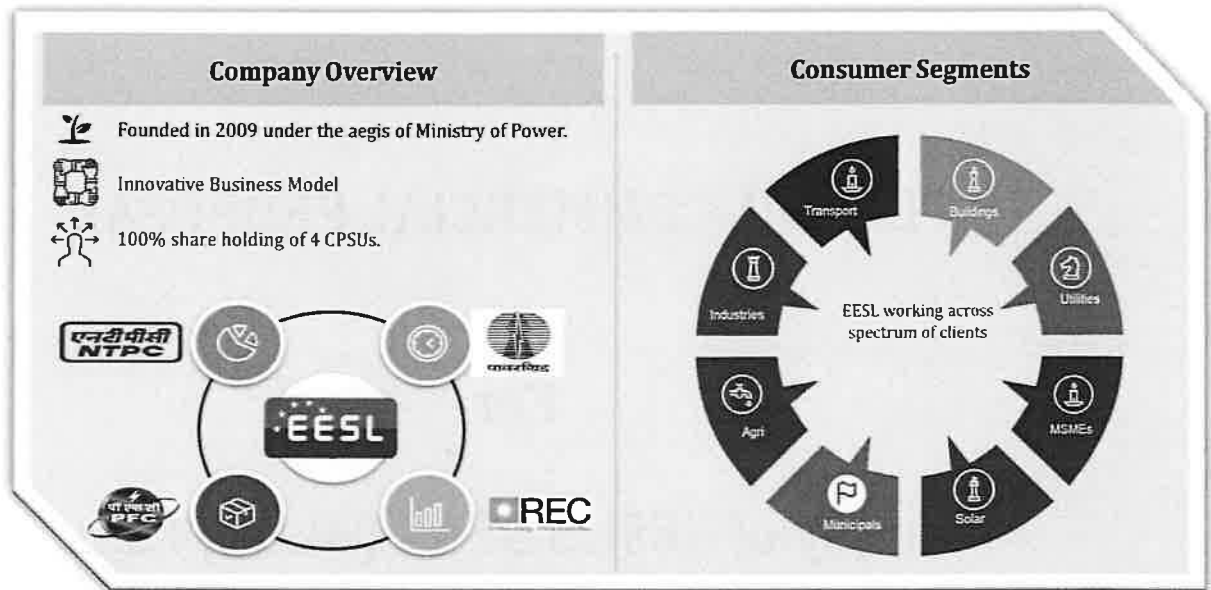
Company Overview

Founded in 2009 under the aegis of Ministry of Power.

Innovative Business Model

100% share holding of 4 CPSUs.

एनटीपीसी NTPC

पावरग्रिड

EESL

पी एफ सी PFC

REC

Consumer Segments

Transport

Buildings

Utilities

MSMEs

Solar

Municipals

Agri

Industries

EESL working across spectrum of clients